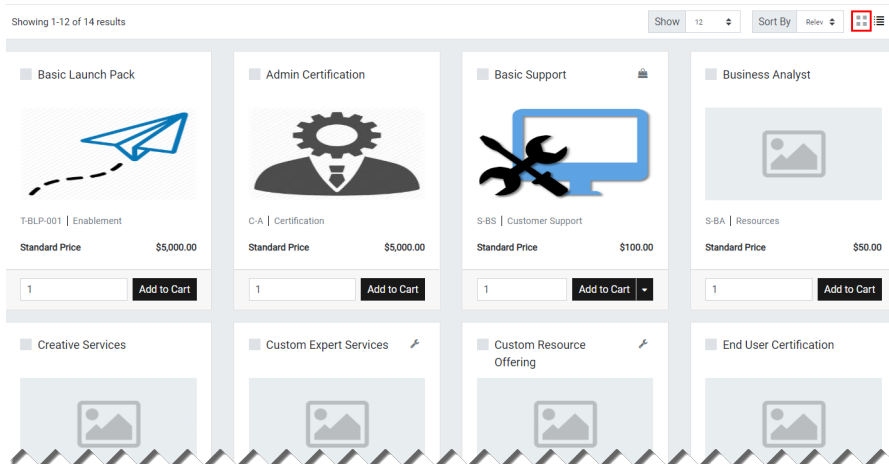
Showing 1-12 of 14 results

Show 12

Sort By Relev

Basic Launch Pack

T-BLP-001 | Enablement

Standard Price $5,000.00

1

Add to Cart

Admin Certification

C-A | Certification

Standard Price $5,000.00

1

Add to Cart

Basic Support

S-BS | Customer Support

Standard Price $100.00

1

Add to Cart

Business Analyst

S-BA | Resources

Standard Price $50.00

1

Add to Cart

Creative Services

Custom Expert Services

Custom Resource Offering

End User Certification